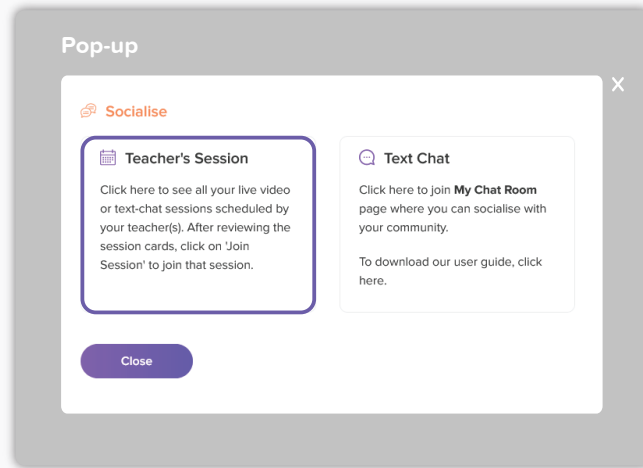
Pop-up

X

Socialise

Teacher's Session

Click here to see all your live video or text-chat sessions scheduled by your teacher(s). After reviewing the session cards, click on 'Join Session' to join that session.

Text Chat

Click here to join **My Chat Room** page where you can socialise with your community.

To download our user guide, click here.

Close